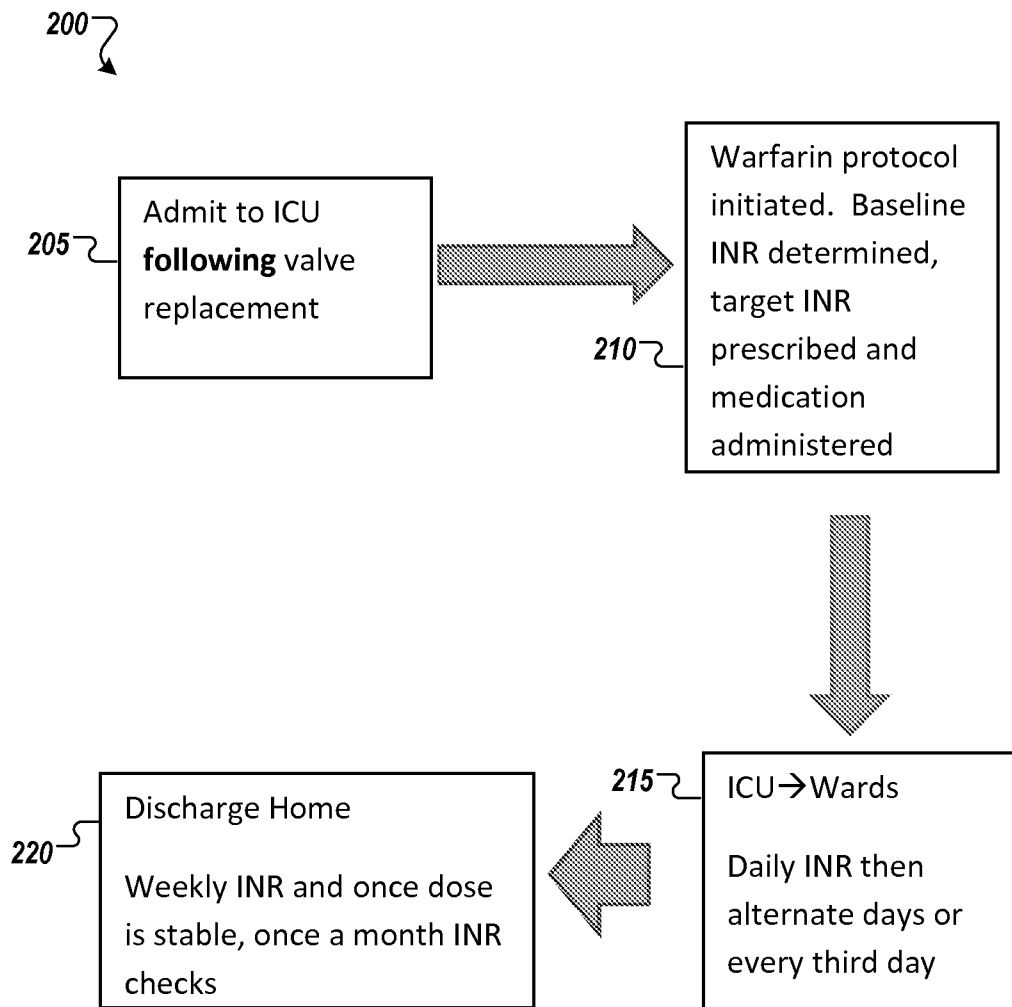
200

205

Admit to ICU **following** valve replacement

Warfarin protocol initiated. Baseline INR determined, target INR prescribed and medication administered

210

215

ICU→Wards

Daily INR then alternate days or every third day

220

Discharge Home

Weekly INR and once dose is stable, once a month INR checks